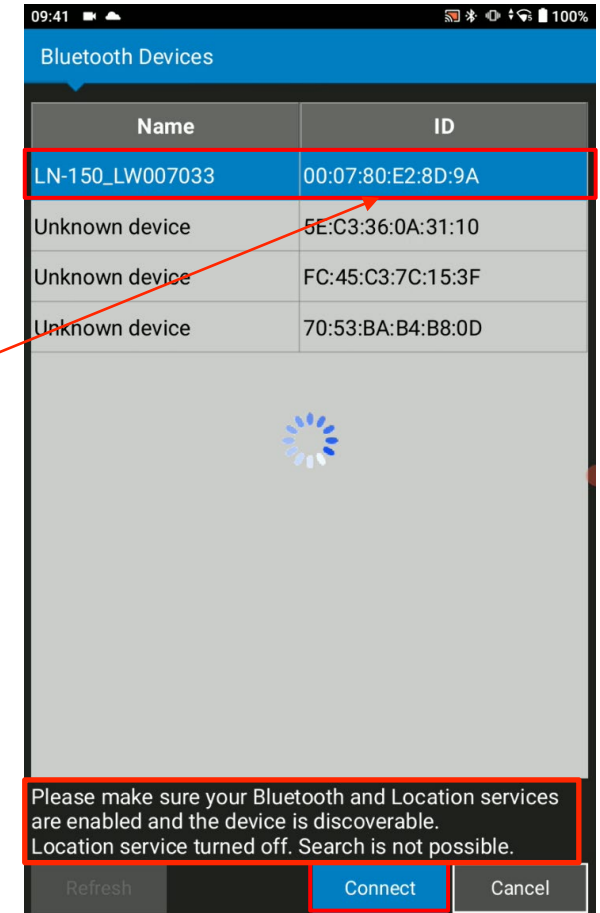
09:41 100%

Bluetooth Devices

| Name | ID |
|---|---|
| LN-150_LW007033 | 00:07:80:E2:8D:9A |
| Unknown device | 5E:C3:36:0A:31:10 |
| Unknown device | FC:45:C3:7C:15:3F |
| Unknown device | 70:53:BA:B4:B8:0D |

Please make sure your Bluetooth and Location services are enabled and the device is discoverable.
Location service turned off. Search is not possible.

Refresh Connect Cancel